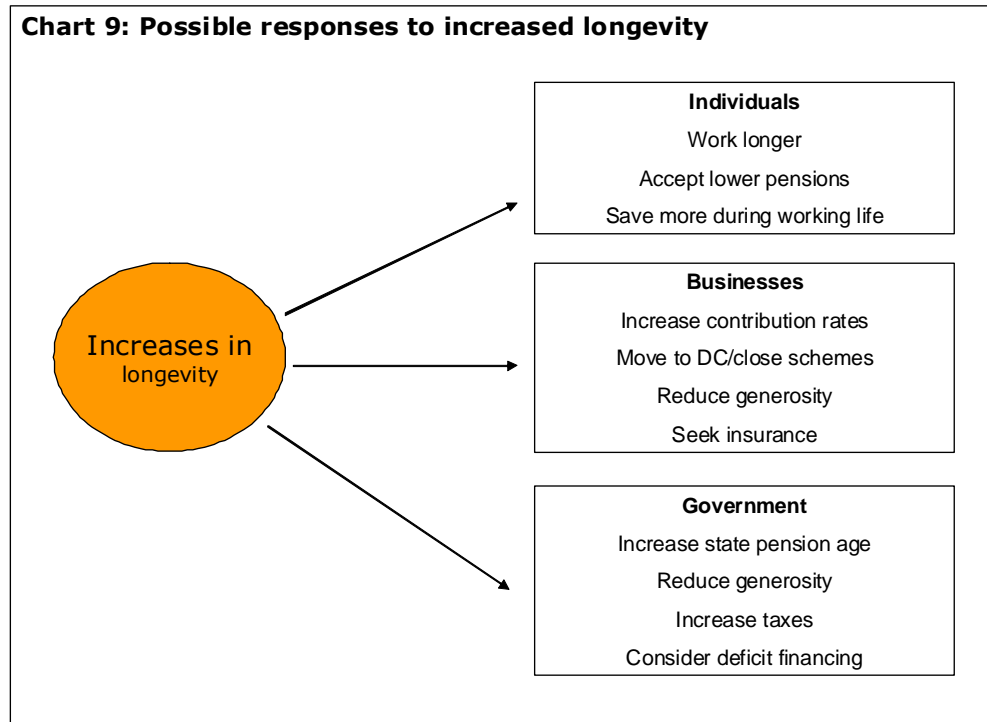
Chart 9: Possible responses to increased longevity

Increases in longevity

Individuals
Work longer
Accept lower pensions
Save more during working life

Businesses
Increase contribution rates
Move to DC/close schemes
Reduce generosity
Seek insurance

Government
Increase state pension age
Reduce generosity
Increase taxes
Consider deficit financing